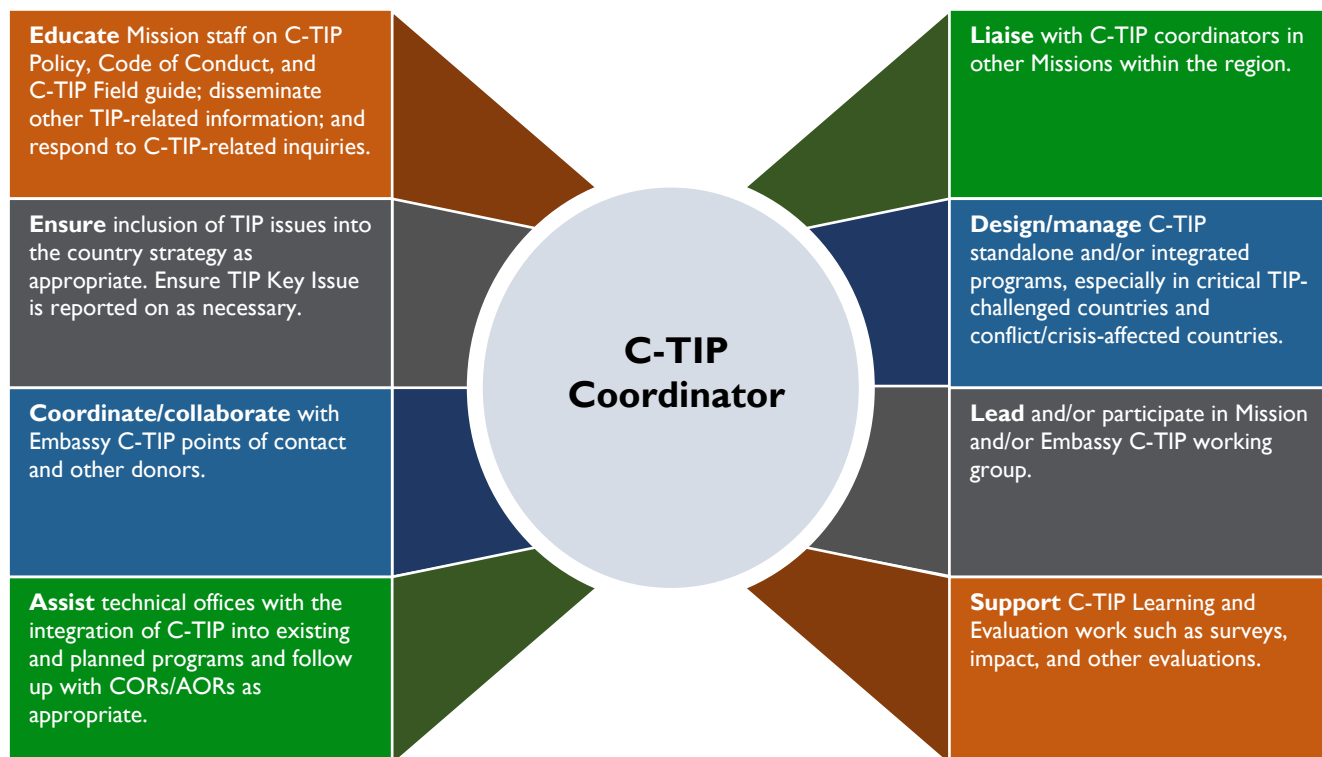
**Educate** Mission staff on C-TIP Policy, Code of Conduct, and C-TIP Field guide; disseminate other TIP-related information; and respond to C-TIP-related inquiries.

**Ensure** inclusion of TIP issues into the country strategy as appropriate. Ensure TIP Key Issue is reported on as necessary.

**Coordinate/collaborate** with Embassy C-TIP points of contact and other donors.

**Assist** technical offices with the integration of C-TIP into existing and planned programs and follow up with CORs/AORs as appropriate.

**C-TIP Coordinator**

**Liaise** with C-TIP coordinators in other Missions within the region.

**Design/manage** C-TIP standalone and/or integrated programs, especially in critical TIP-challenged countries and conflict/crisis-affected countries.

**Lead** and/or participate in Mission and/or Embassy C-TIP working group.

**Support** C-TIP Learning and Evaluation work such as surveys, impact, and other evaluations.